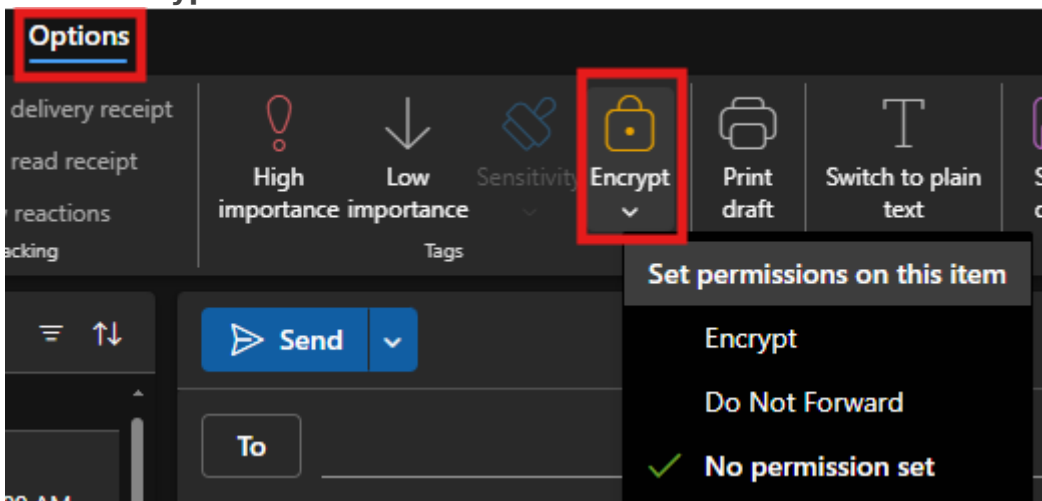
Options

delivery receipt

read receipt

reactions

acking

High importance

Low importance

Sensitivity

Encrypt

Print draft

Switch to plain text

Tags

Set permissions on this item

Encrypt

Do Not Forward

No permission set

Send

To